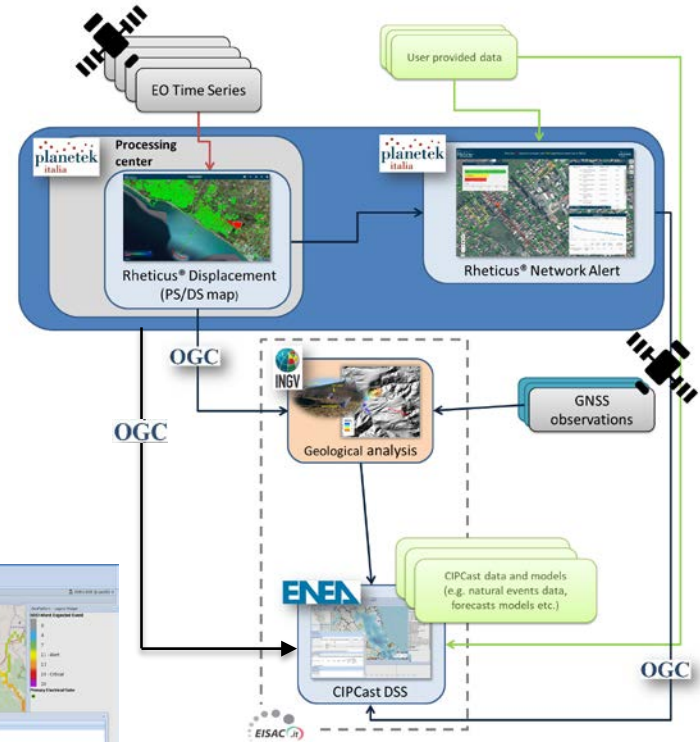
EO Time Series

User provided data

planetek italia

Processing center

Rheticus® Displacement (PS/DS map)

planetek italia

Rheticus® Network Alert

OGC

INGV

OGC

Geological analysis

GNSS observations

CIPCast data and models (e.g. natural events data, forecasts models etc.)

ENEA

CIPCast DSS

OGC

EISAC.it